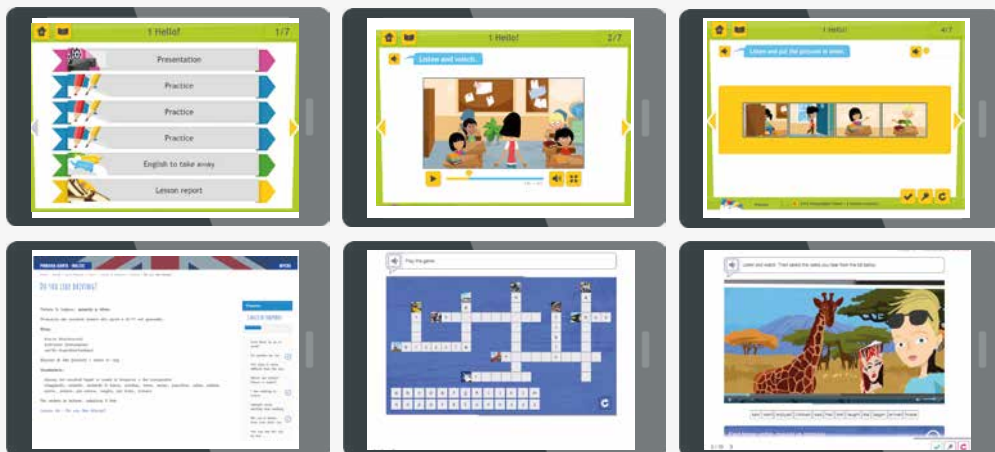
1 Hello!
1/7
Presentation
Practice
Practice
Practice
English to take away
Lesson report

1 Hello!
2/7
Listen and watch.

1 Hello!
4/7
Listen and put the pictures in order.

Do you like drawing?

Play the game.

Listen and watch. Then select the verbs you hear from the list below.